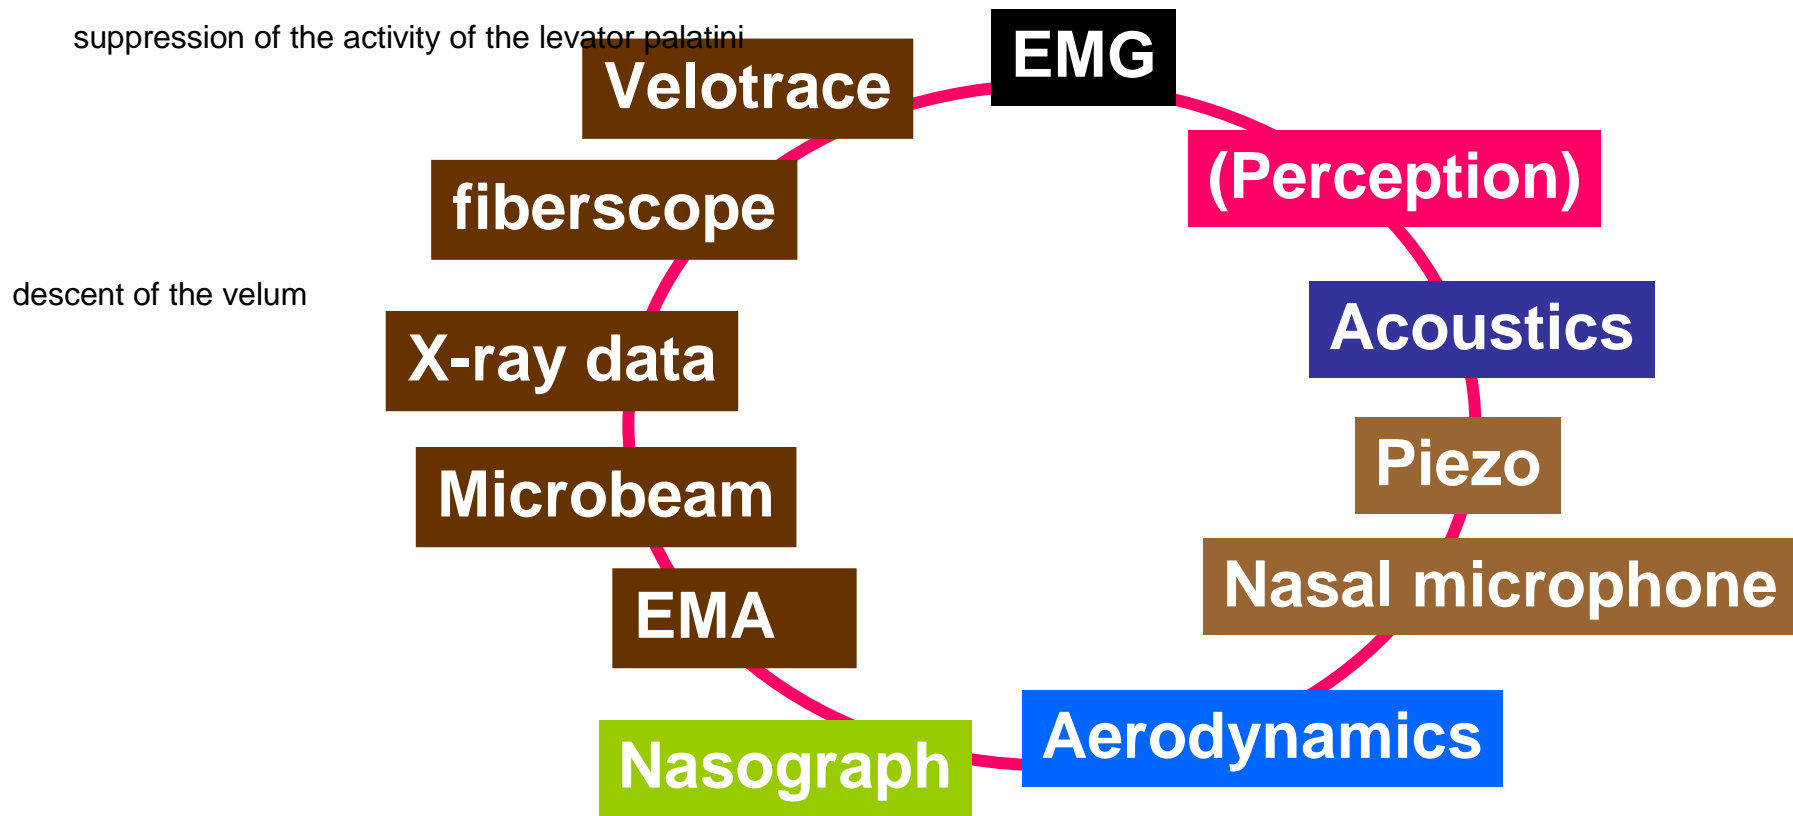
suppression of the activity of the levator palatini

EMG

Velotrace

(Perception)

fiberscope

descent of the velum

Acoustics

X-ray data

Piezo

Microbeam

Nasal microphone

EMA

Aerodynamics

Nasograph